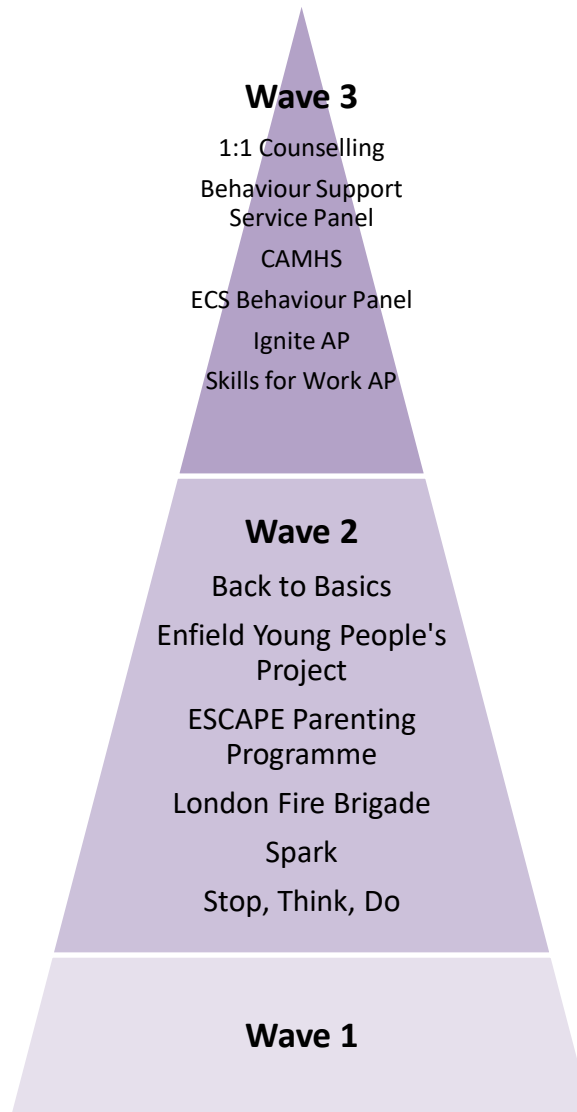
Wave 3

1:1 Counselling

Behaviour Support Service Panel

CAMHS

ECS Behaviour Panel

Ignite AP

Skills for Work AP

Wave 2

Back to Basics

Enfield Young People's Project

ESCAPE Parenting Programme

London Fire Brigade

Spark

Stop, Think, Do

Wave 1